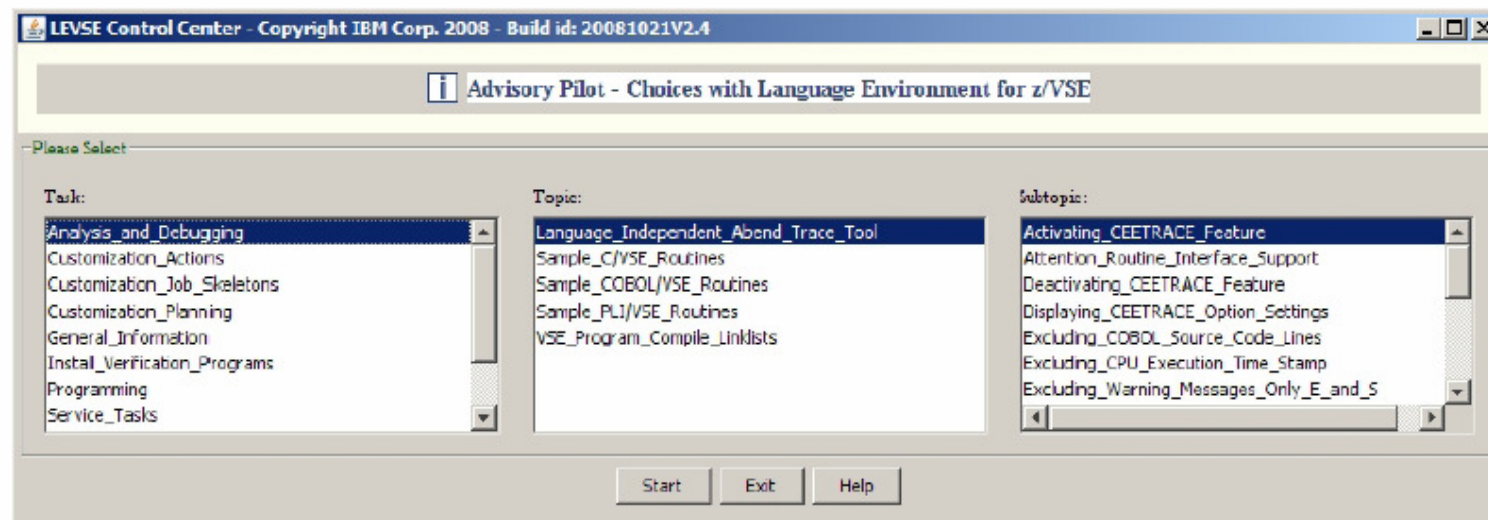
LEVSE Control Center - Copyright IBM Corp. 2008 - Build id: 20081021V2.4

Advisory Pilot - Choices with Language Environment for z/VSE

Please Select

Task:

Analysis_and_Debugging
Customization_Actions
Customization_Job_Skeletons
Customization_Planning
General_Information
Install_Verification_Programs
Programming
Service_Tasks

Topic:

Language_Independent_Abend_Trace_Tool
Sample_C/VSE_Routines
Sample_COBOL/VSE_Routines
Sample_PLI/VSE_Routines
VSE_Program_Compile_Linklists

Subtopic:

Activating_CEETRACE_Feature
Attention_Routine_Interface_Support
Deactivating_CEETRACE_Feature
Displaying_CEETRACE_Option_Settings
Excluding_COBOL_Source_Code_Lines
Excluding_CPU_Execution_Time_Stamp
Excluding_Warning_Messages_Only_E_and_S

Start Exit Help